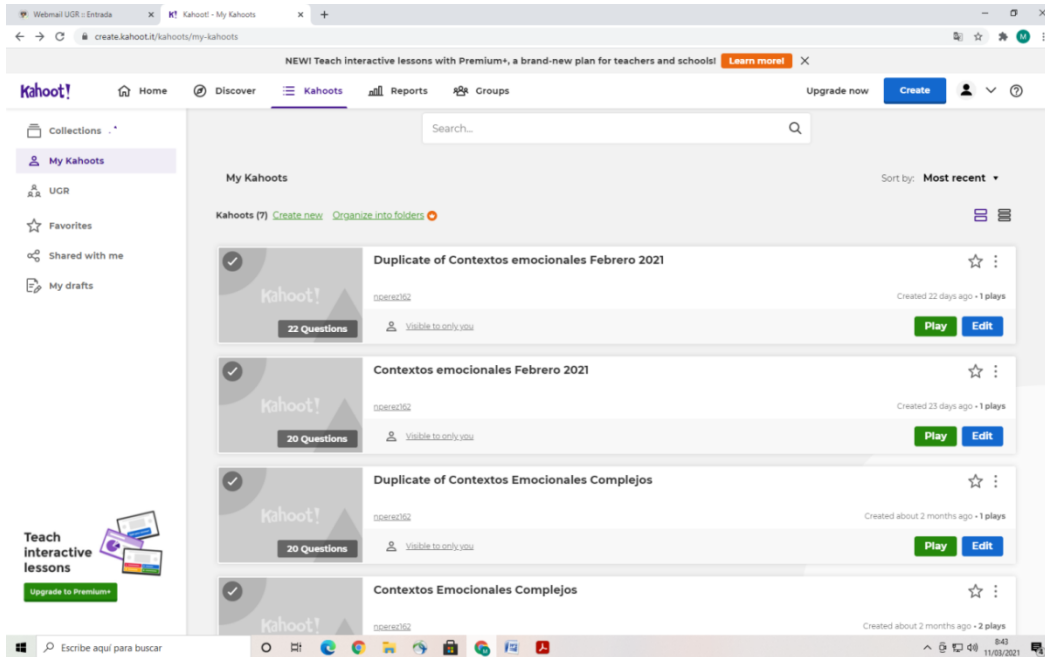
Webmail UGR :: Entrada
Kahoot! - My Kahoots
create.kahoot.it/kahoots/my-kahoots

NEW! Teach interactive lessons with Premium+, a brand-new plan for teachers and schools! Learn more!

Kahoot! Home Discover Kahoots Reports Groups Upgrade now Create

Collections
My Kahoots
UGR
Favorites
Shared with me
My drafts

Search...

My Kahoots
Sort by: Most recent

Kahoots (7) Create new Organize into folders

Duplicate of Contextos emocionales Febrero 2021
Kahoot!
22 Questions
nperez162
Created 22 days ago • 1 plays
Visible to only you
Play Edit

Contextos emocionales Febrero 2021
Kahoot!
20 Questions
nperez162
Created 23 days ago • 1 plays
Visible to only you
Play Edit

Duplicate of Contextos Emocionales Complejos
Kahoot!
20 Questions
nperez162
Created about 2 months ago • 1 plays
Visible to only you
Play Edit

Contextos Emocionales Complejos
Kahoot!
nperez162
Created about 2 months ago • 2 plays

Teach interactive lessons
Upgrade to Premium+

Escribe aquí para buscar
8:43
11/03/2021